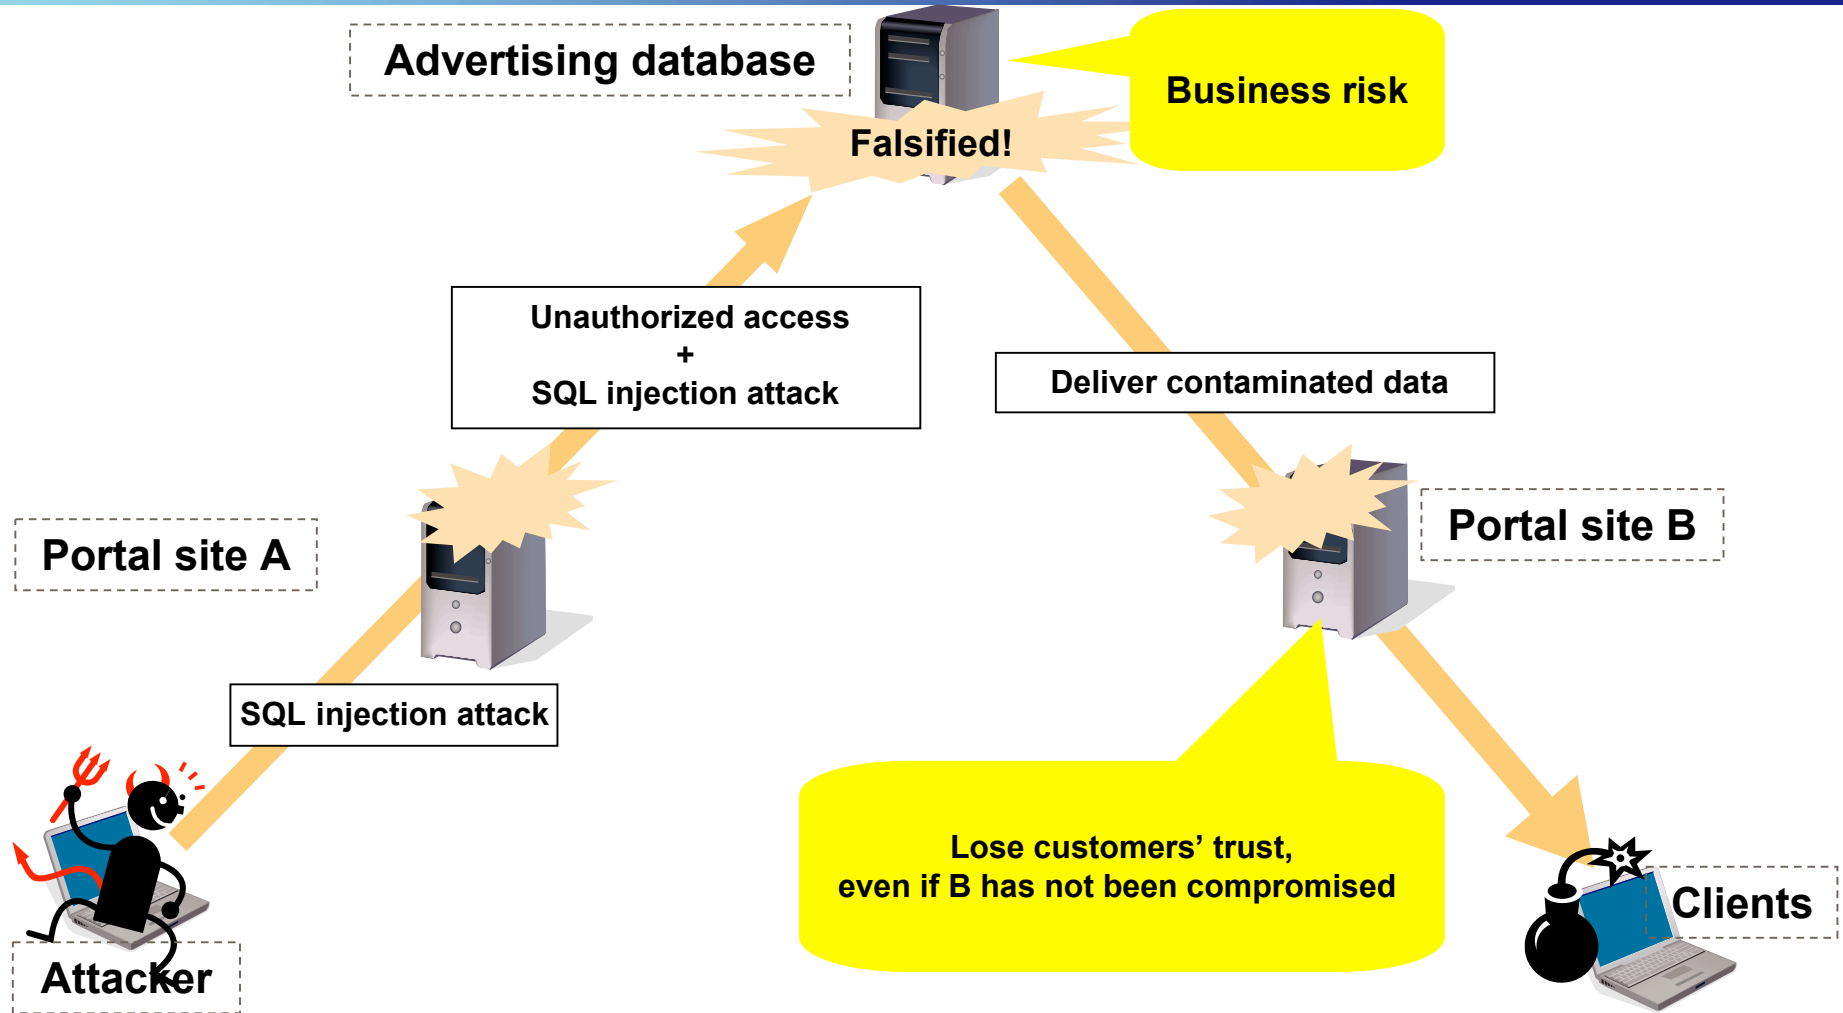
Advertising database

Falsified!

Business risk

Unauthorized access
+
SQL injection attack

Deliver contaminated data

Portal site A

Portal site B

SQL injection attack

Lose customers' trust,
even if B has not been compromised

Attacker

Clients